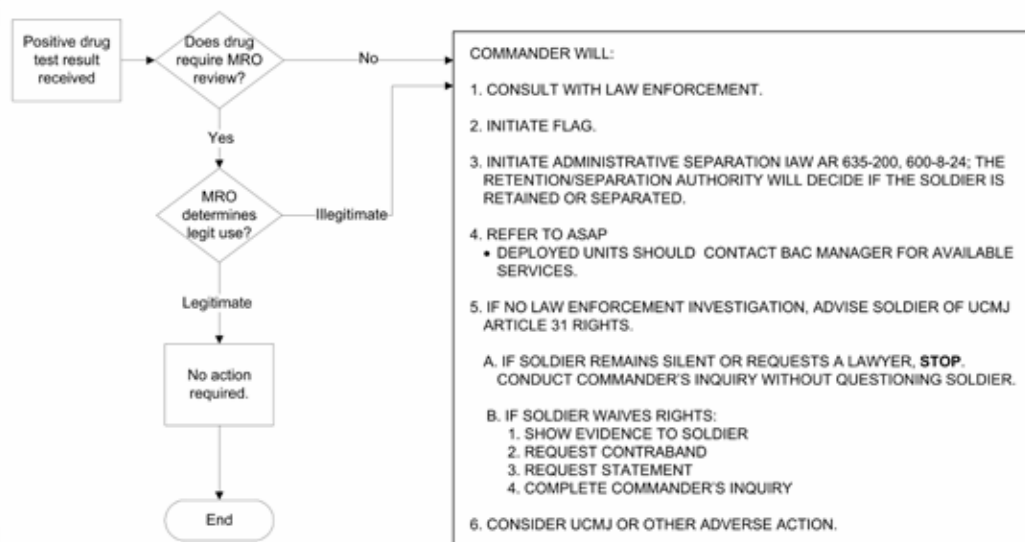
Positive drug test result received

Does drug require MRO review?

No

Yes

MRO determines legit use?

Illegitimate

Legitimate

No action required.

End

COMMANDER WILL:

1. CONSULT WITH LAW ENFORCEMENT.

2. INITIATE FLAG.

3. INITIATE ADMINISTRATIVE SEPARATION IAW AR 635-200, 600-8-24; THE RETENTION/SEPARATION AUTHORITY WILL DECIDE IF THE SOLDIER IS RETAINED OR SEPARATED.

4. REFER TO ASAP
• DEPLOYED UNITS SHOULD CONTACT BAC MANAGER FOR AVAILABLE SERVICES.

5. IF NO LAW ENFORCEMENT INVESTIGATION, ADVISE SOLDIER OF UCMJ ARTICLE 31 RIGHTS.

A. IF SOLDIER REMAINS SILENT OR REQUESTS A LAWYER, **STOP**. CONDUCT COMMANDER'S INQUIRY WITHOUT QUESTIONING SOLDIER.

B. IF SOLDIER WAIVES RIGHTS:
1. SHOW EVIDENCE TO SOLDIER
2. REQUEST CONTRABAND
3. REQUEST STATEMENT
4. COMPLETE COMMANDER'S INQUIRY

6. CONSIDER UCMJ OR OTHER ADVERSE ACTION.